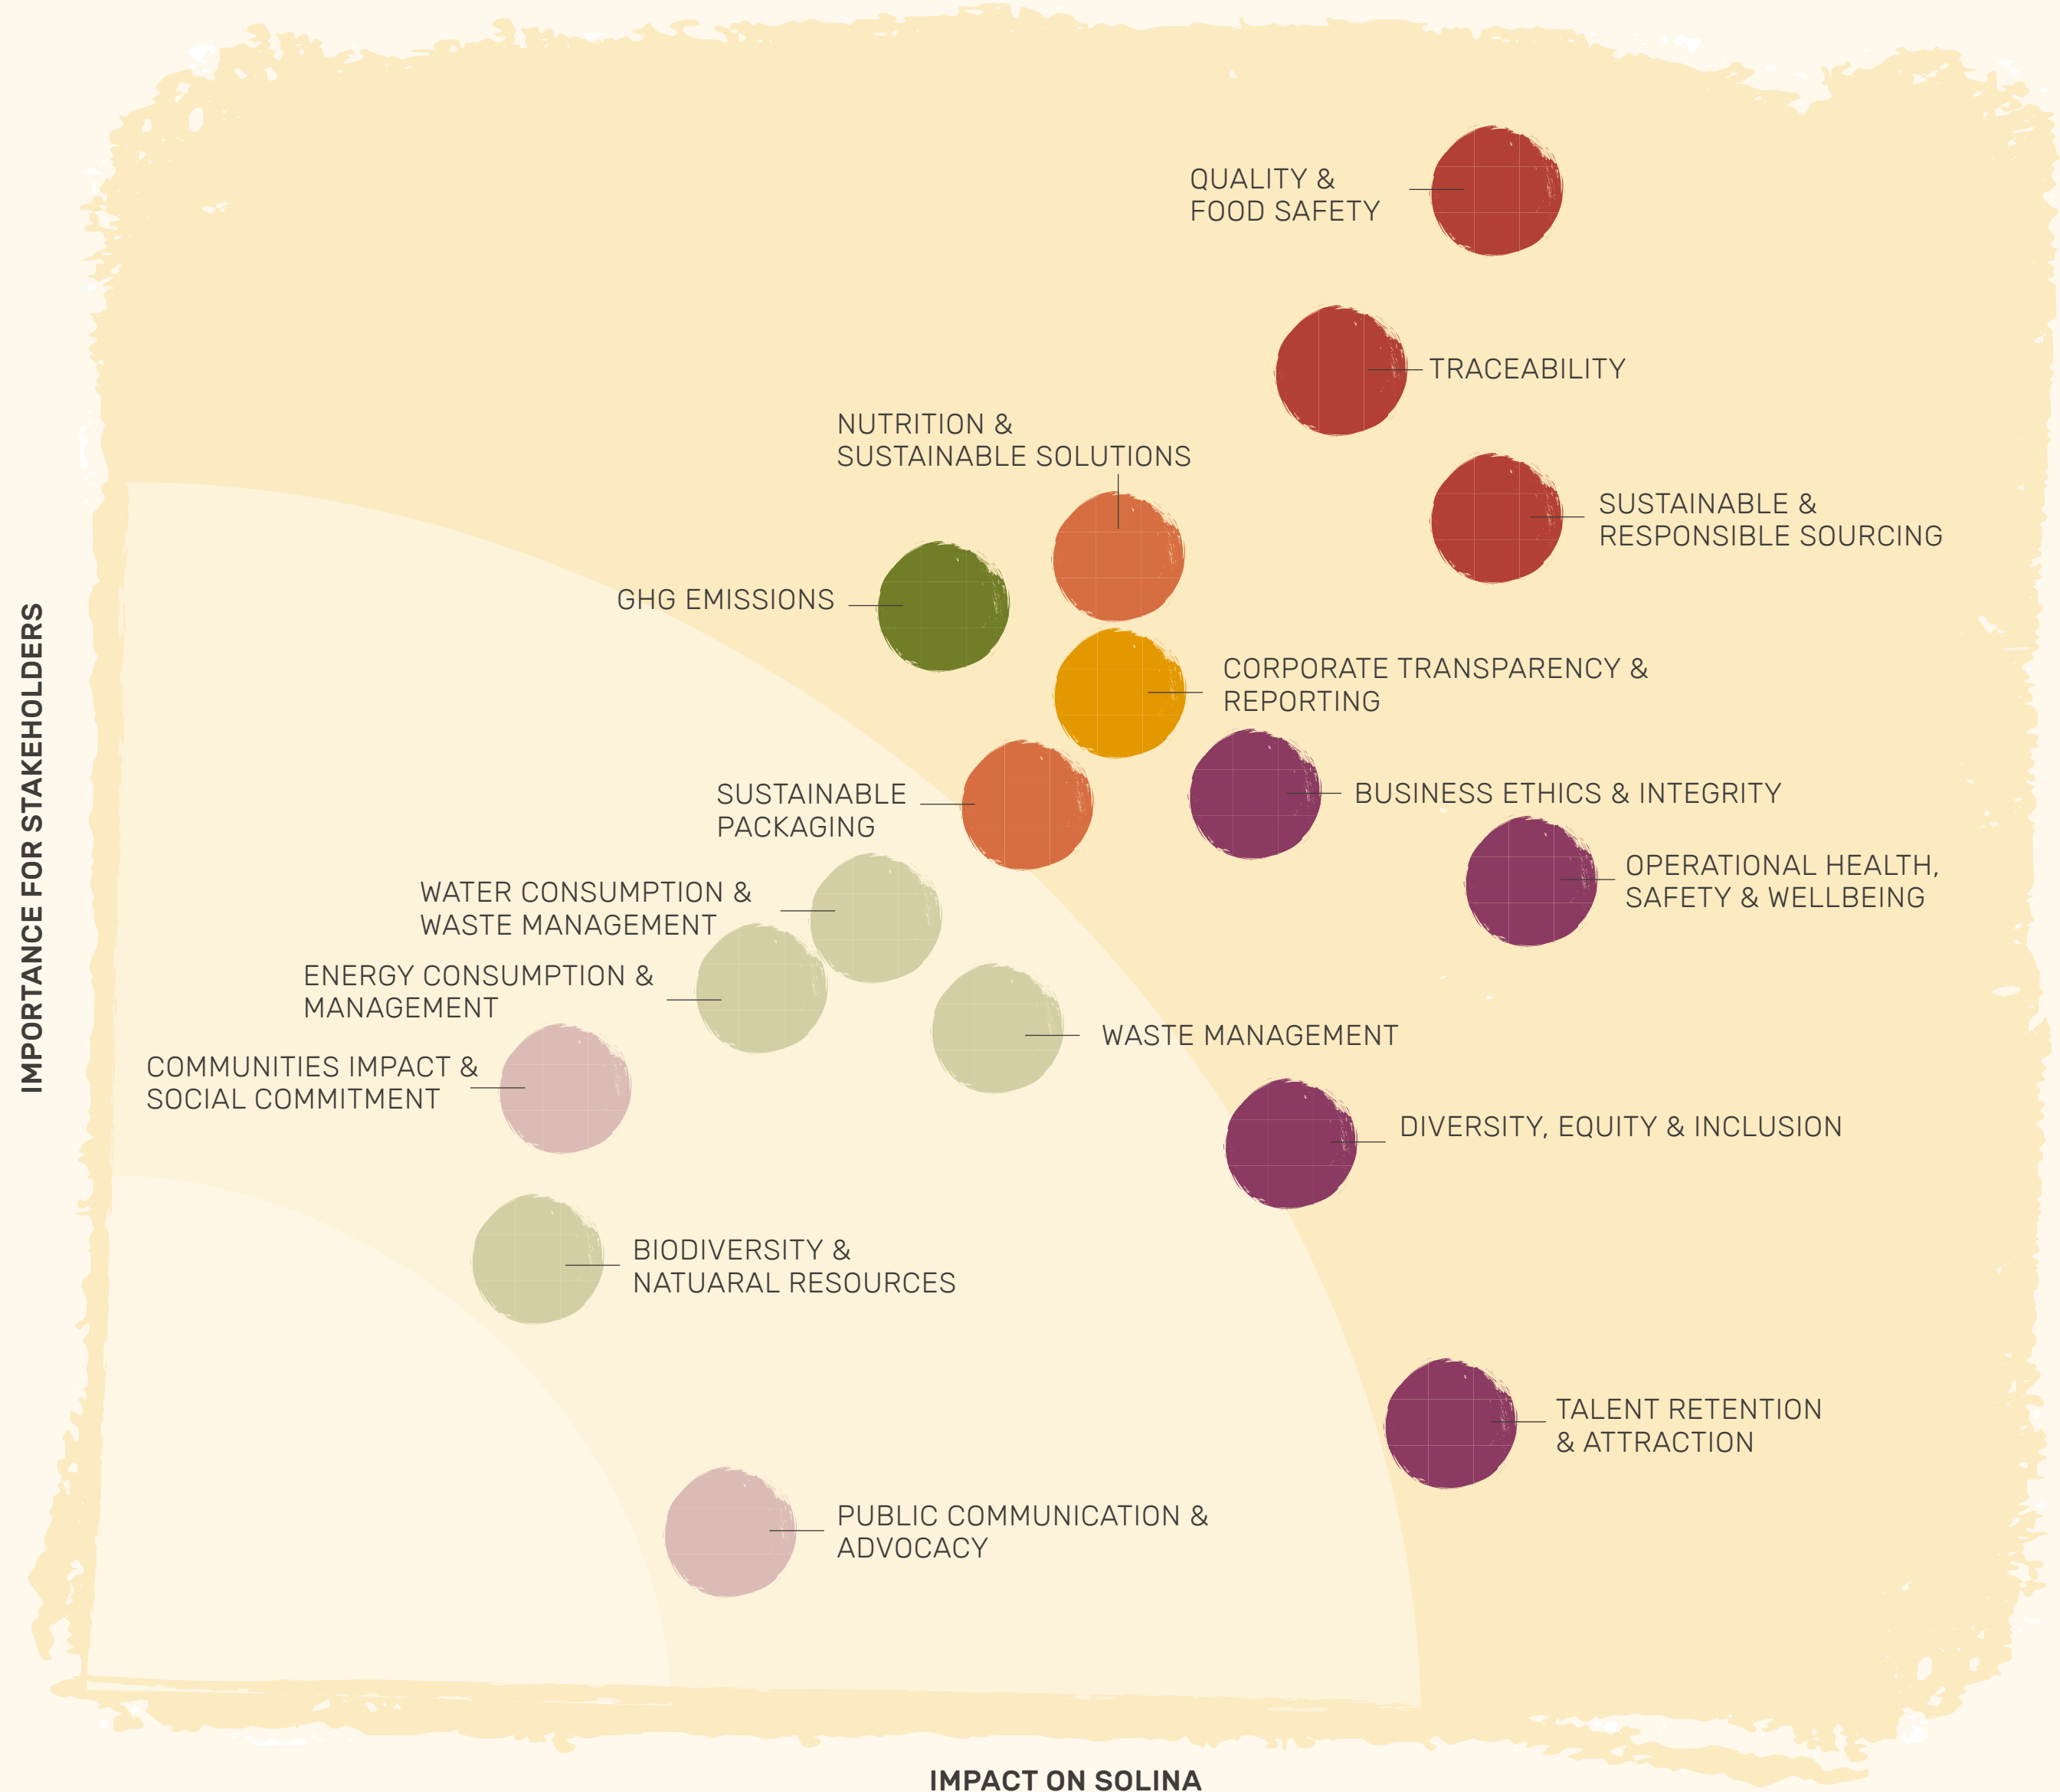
IMPORTANCE FOR STAKEHOLDERS

QUALITY & FOOD SAFETY

TRACEABILITY

NUTRITION & SUSTAINABLE SOLUTIONS

SUSTAINABLE & RESPONSIBLE SOURCING

GHG EMISSIONS

CORPORATE TRANSPARENCY & REPORTING

SUSTAINABLE PACKAGING

BUSINESS ETHICS & INTEGRITY

OPERATIONAL HEALTH, SAFETY & WELLBEING

WATER CONSUMPTION & WASTE MANAGEMENT

ENERGY CONSUMPTION & MANAGEMENT

WASTE MANAGEMENT

COMMUNITIES IMPACT & SOCIAL COMMITMENT

DIVERSITY, EQUITY & INCLUSION

BIODIVERSITY & NATUARAL RESOURCES

TALENT RETENTION & ATTRACTION

PUBLIC COMMUNICATION & ADVOCACY

IMPACT ON SOLINA